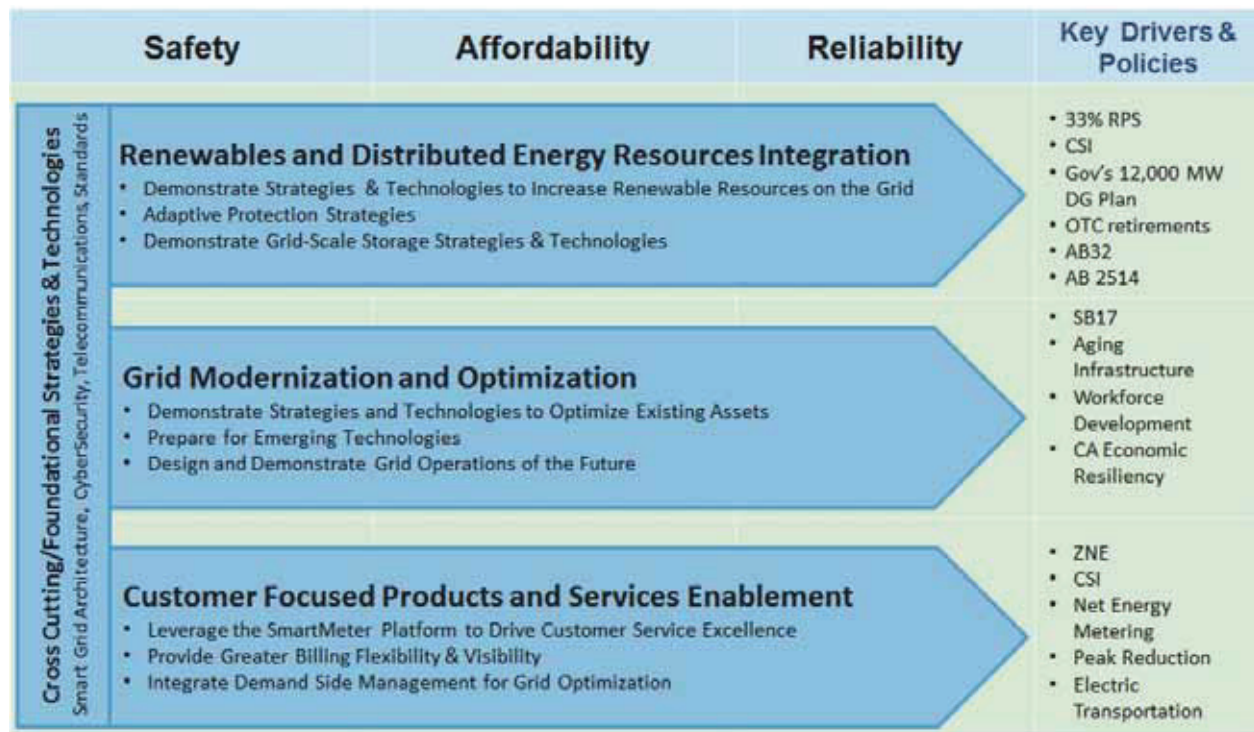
Safety

Affordability

Reliability

Key Drivers & Policies

Cross Cutting/Foundational Strategies & Technologies
Smart Grid Architecture, CyberSecurity, Telecommunications, Standards

Renewables and Distributed Energy Resources Integration
• Demonstrate Strategies & Technologies to Increase Renewable Resources on the Grid
• Adaptive Protection Strategies
• Demonstrate Grid-Scale Storage Strategies & Technologies

• 33% RPS
• CSI
• Gov's 12,000 MW DG Plan
• OTC retirements
• AB32
• AB 2514

Grid Modernization and Optimization
• Demonstrate Strategies and Technologies to Optimize Existing Assets
• Prepare for Emerging Technologies
• Design and Demonstrate Grid Operations of the Future

• SB17
• Aging Infrastructure
• Workforce Development
• CA Economic Resiliency

Customer Focused Products and Services Enablement
• Leverage the SmartMeter Platform to Drive Customer Service Excellence
• Provide Greater Billing Flexibility & Visibility
• Integrate Demand Side Management for Grid Optimization

• ZNE
• CSI
• Net Energy Metering
• Peak Reduction
• Electric Transportation